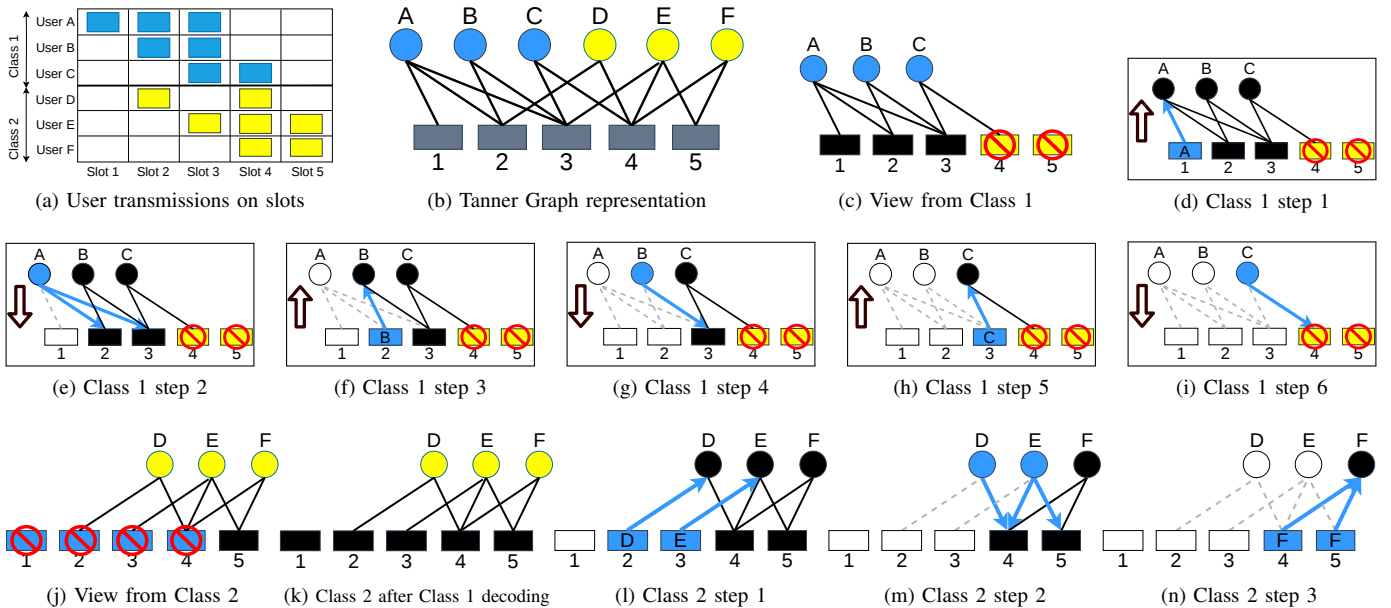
| | Slot 1 | Slot 2 | Slot 3 | Slot 4 | Slot 5 |
|---|---|---|---|---|---|
| User A | | | | | |
| User B | | | | | |
| User C | | | | | |
| User D | | | | | |
| User E | | | | | |
| User F | | | | | |

Class 1
Class 2

(a) User transmissions on slots

A B C D E F
1 2 3 4 5
(b) Tanner Graph representation

A B C
1 2 3 4 5
(c) View from Class 1

A B C
A
1 2 3 4 5
(d) Class 1 step 1

A B C
1 2 3 4 5
(e) Class 1 step 2

A B C
B
1 2 3 4 5
(f) Class 1 step 3

A B C
1 2 3 4 5
(g) Class 1 step 4

A B C
C
1 2 3 4 5
(h) Class 1 step 5

A B C
1 2 3 4 5
(i) Class 1 step 6

D E F
1 2 3 4 5
(j) View from Class 2

D E F
1 2 3 4 5
(k) Class 2 after Class 1 decoding

D E F
D E
1 2 3 4 5
(l) Class 2 step 1

D E F
1 2 3 4 5
(m) Class 2 step 2

D E F
F F
1 2 3 4 5
(n) Class 2 step 3